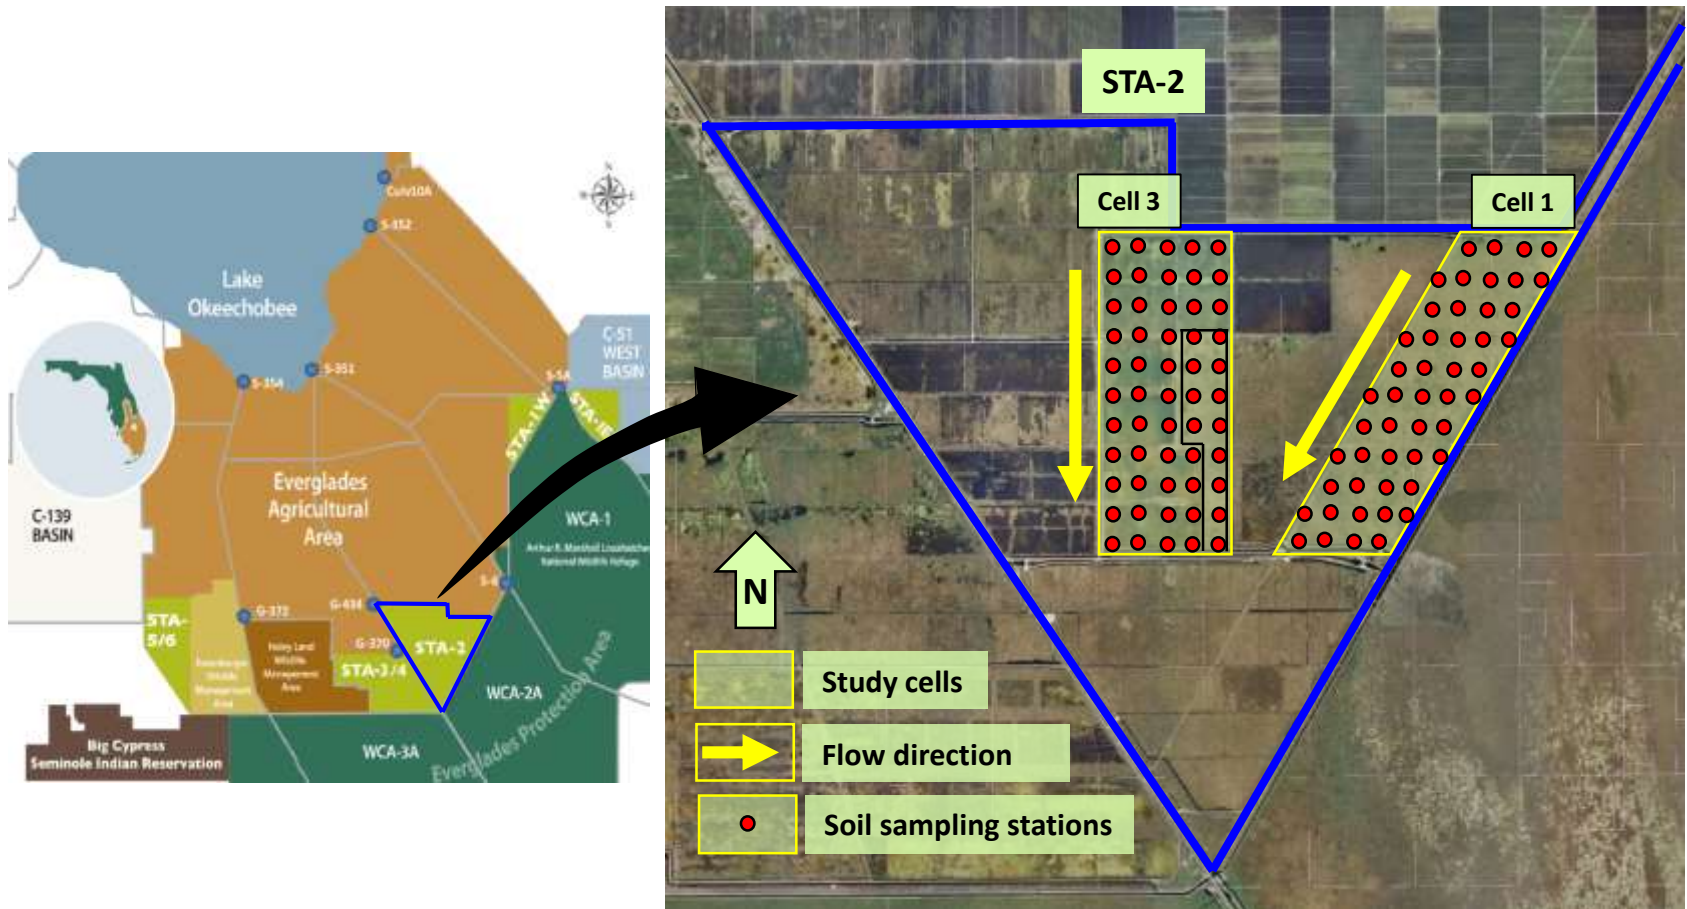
Culv10A

S-352

Lake Okeechobee

S-354

S-351

C-51 WEST BASIN

S-5A

STA-1W

STA-1E

Everglades Agricultural Area

C-139 BASIN

WCA-1

Arthur R. Marshall Loxahatchee National Wildlife Refuge

S-6

G-372

G-434

STA-5/6

G-370

STA-2

STA-3/4

Holey Land Wildlife Management Area

Rotenberger Wildlife Management Area

WCA-2A

Everglades Protection Area

WCA-3A

Big Cypress Seminole Indian Reservation

STA-2

Cell 3

Cell 1

N

Study cells

Flow direction

Soil sampling stations